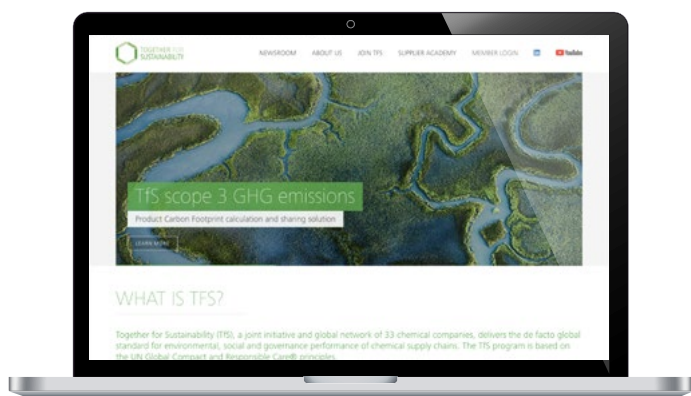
TOGETHER FOR SUSTAINABILITY

NEWSROOM ABOUT US JOIN TFS SUPPLIER ACADEMY MEMBER LOGIN YouTube

TfS scope 3 GHG emissions

Product Carbon Footprint calculation and sharing solution

LEARN MORE

WHAT IS TFS?

Together for Sustainability (TfS), a joint initiative and global network of 33 chemical companies, delivers the de facto global standard for environmental, social and governance performance of chemical supply chains. The TfS program is based on the UN Global Compact and Responsible Care® principles.